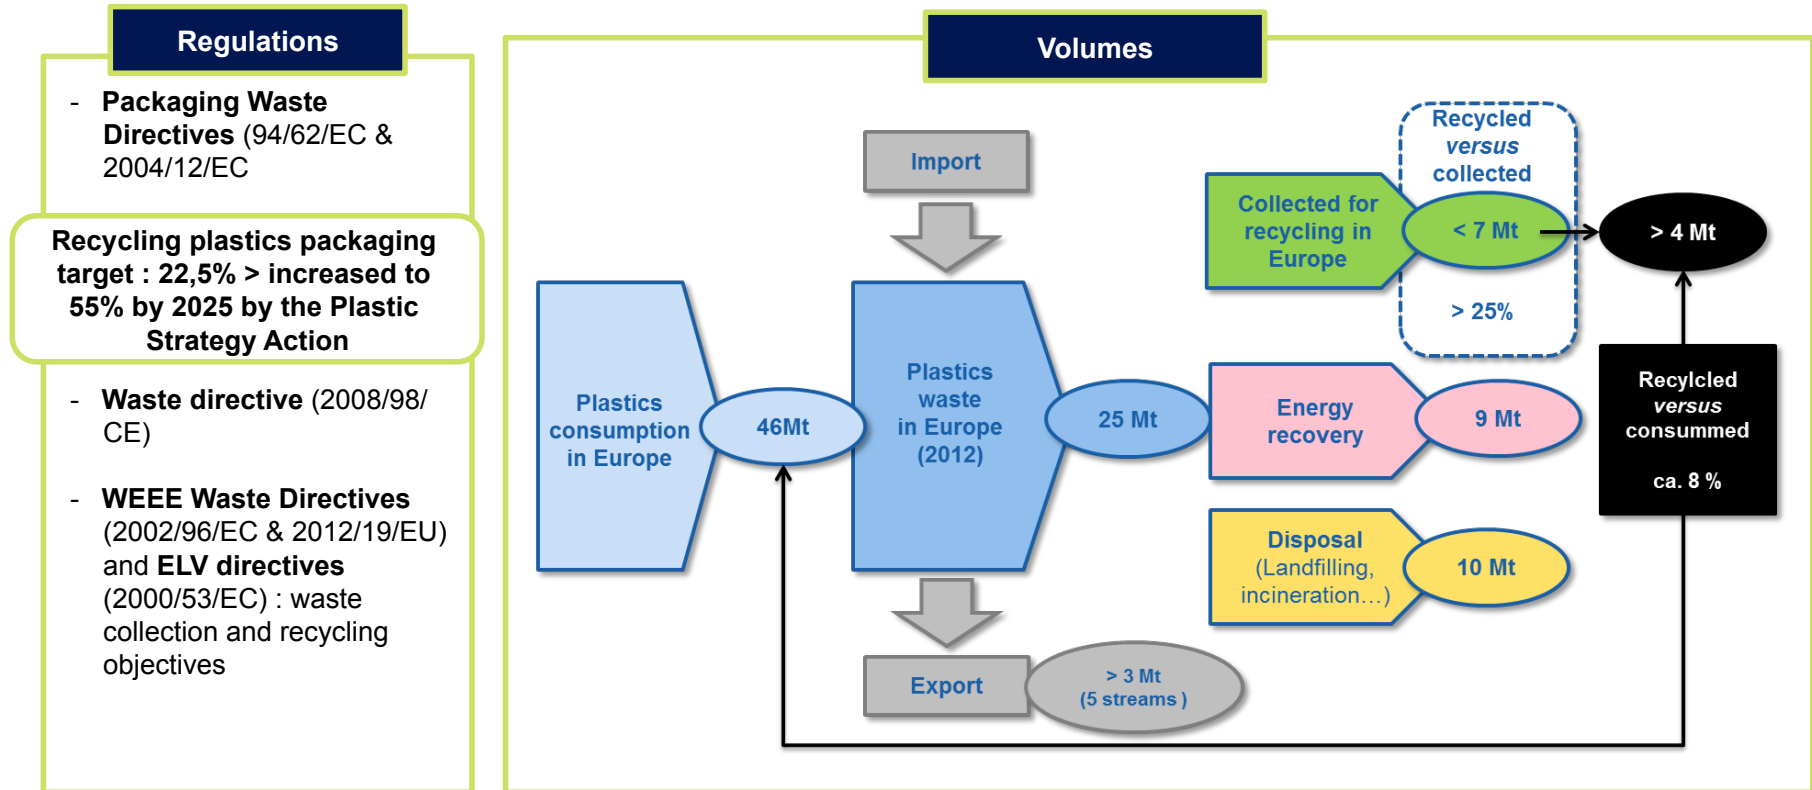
Regulations

- Packaging Waste Directives (94/62/EC & 2004/12/EC

Recycling plastics packaging target : 22,5% > increased to 55% by 2025 by the Plastic Strategy Action

- Waste directive (2008/98/ CE)

- WEEE Waste Directives (2002/96/EC & 2012/19/EU) and ELV directives (2000/53/EC) : waste collection and recycling objectives

Volumes

Import

Plastics consumption in Europe

46Mt

Plastics waste in Europe (2012)

25 Mt

Recycled versus collected

Collected for recycling in Europe

< 7 Mt

> 4 Mt

> 25%

Energy recovery

9 Mt

Recylcled versus consummed

ca. 8 %

Disposal (Landfilling, incineration…)

10 Mt

Export

> 3 Mt (5 streams )